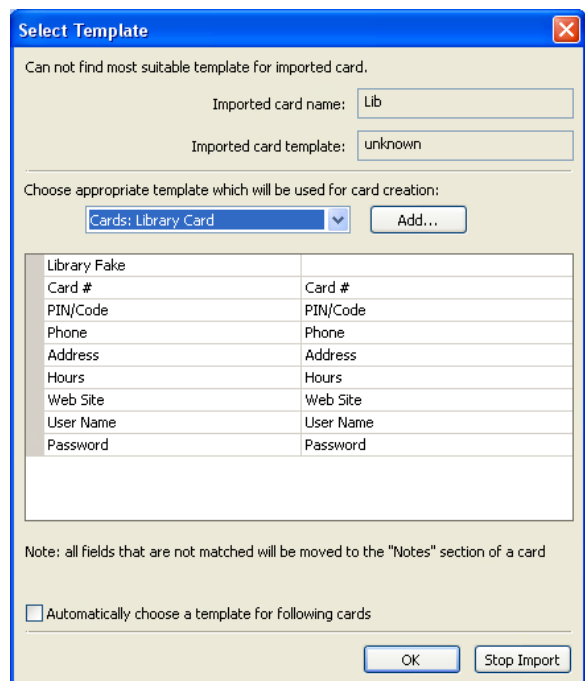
Select Template

Can not find most suitable template for imported card.

Imported card name: Lib

Imported card template: unknown

Choose appropriate template which will be used for card creation:

Cards: Library Card

Add...

| Library Fake | |
|---|---|
| Card # | Card # |
| PIN/Code | PIN/Code |
| Phone | Phone |
| Address | Address |
| Hours | Hours |
| Web Site | Web Site |
| User Name | User Name |
| Password | Password |

Note: all fields that are not matched will be moved to the "Notes" section of a card

Automatically choose a template for following cards

OK

Stop Import